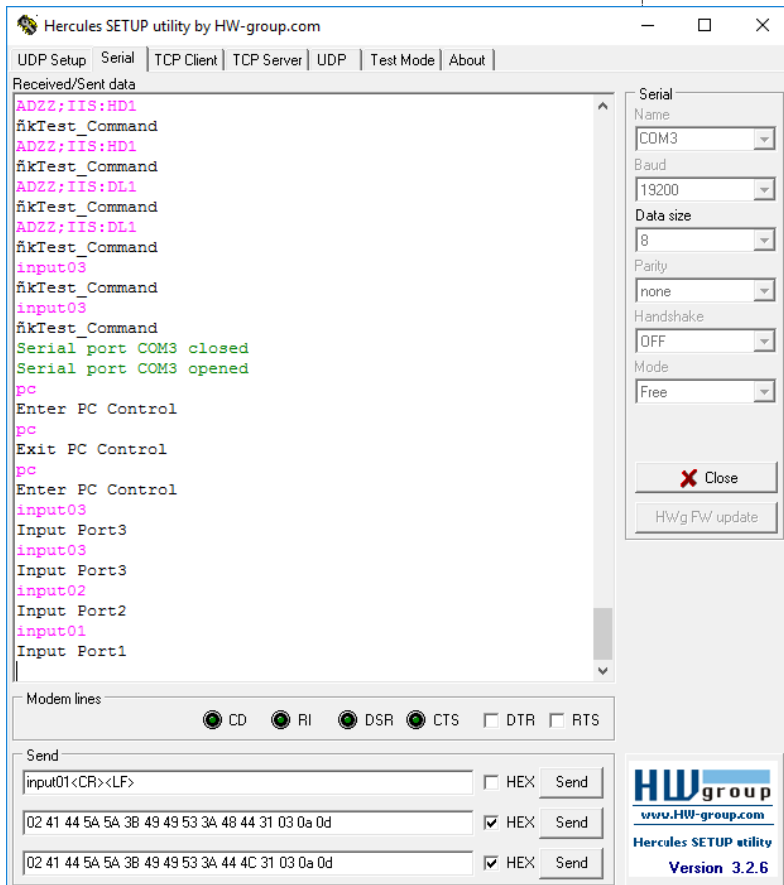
Hercules SETUP utility by HW-group.com

UDP Setup | Serial | TCP Client | TCP Server | UDP | Test Mode | About

Received/Sent data

ADZZ;IIS:HD1
ñkTest_Command
ADZZ;IIS:HD1
ñkTest_Command
ADZZ;IIS:DL1
ñkTest_Command
ADZZ;IIS:DL1
ñkTest_Command
input03
ñkTest_Command
input03
ñkTest_Command
Serial port COM3 closed
Serial port COM3 opened
pc
Enter PC Control
pc
Exit PC Control
pc
Enter PC Control
input03
Input Port3
input03
Input Port3
input02
Input Port2
input01
Input Port1

Serial
Name
COM3
Baud
19200
Data size
8
Parity
none
Handshake
OFF
Mode
Free

Close

HWg FW update

Modem lines
CD RI DSR CTS DTR RTS

Send
input01<CR><LF> HEX Send
02 41 44 5A 5A 3B 49 49 53 3A 48 44 31 03 0a 0d HEX Send
02 41 44 5A 5A 3B 49 49 53 3A 44 4C 31 03 0a 0d HEX Send

HW group
www.HW-group.com
Hercules SETUP utility
Version 3.2.6